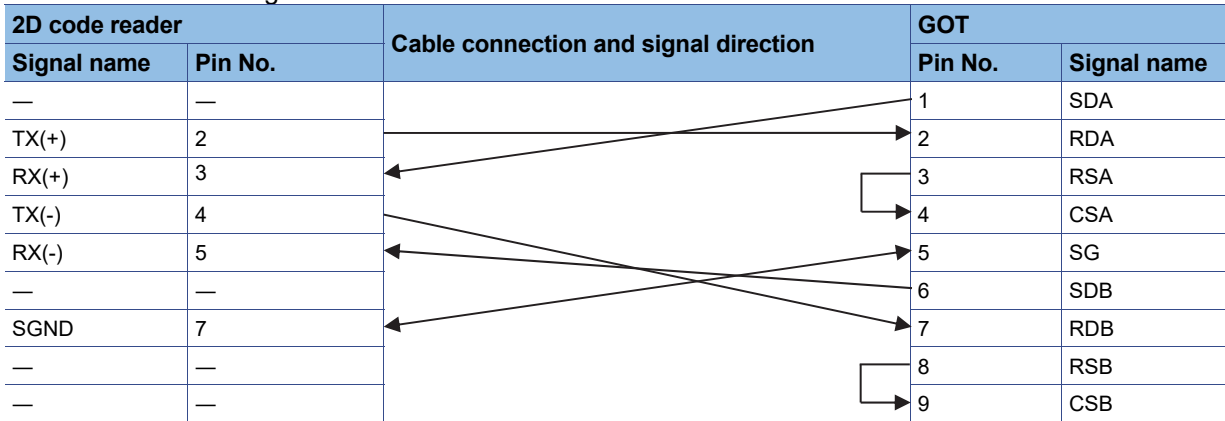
| 2D code reader | | Cable connection and signal direction | GOT | |
|---|---|---|---|---|
| Signal name | Pin No. | | Pin No. | Signal name |
| — | — | | 1 | SDA |
| TX(+) | 2 | | 2 | RDA |
| RX(+) | 3 | | 3 | RSA |
| TX(-) | 4 | | 4 | CSA |
| RX(-) | 5 | | 5 | SG |
| — | — | | 6 | SDB |
| SGND | 7 | | 7 | RDB |
| — | — | | 8 | RSB |
| — | — | | 9 | CSB |